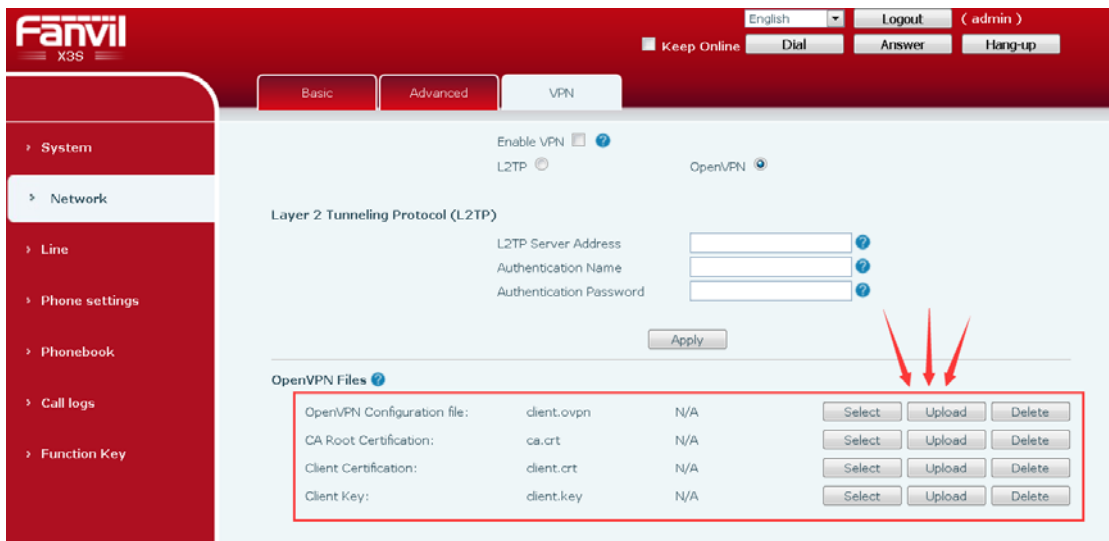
Fanvil X3S

English Logout (admin)
Keep Online Dial Answer Hang-up

Basic Advanced VPN

› System
› Network
› Line
› Phone settings
› Phonebook
› Call logs
› Function Key

Enable VPN
L2TP OpenVPN

Layer 2 Tunneling Protocol (L2TP)

L2TP Server Address
Authentication Name
Authentication Password

Apply

OpenVPN Files

| | | | | | |
|---|---|---|---|---|---|
| OpenVPN Configuration file: | client.ovpn | N/A | Select | Upload | Delete |
| CA Root Certification: | ca.crt | N/A | Select | Upload | Delete |
| Client Certification: | client.crt | N/A | Select | Upload | Delete |
| Client Key: | client.key | N/A | Select | Upload | Delete |